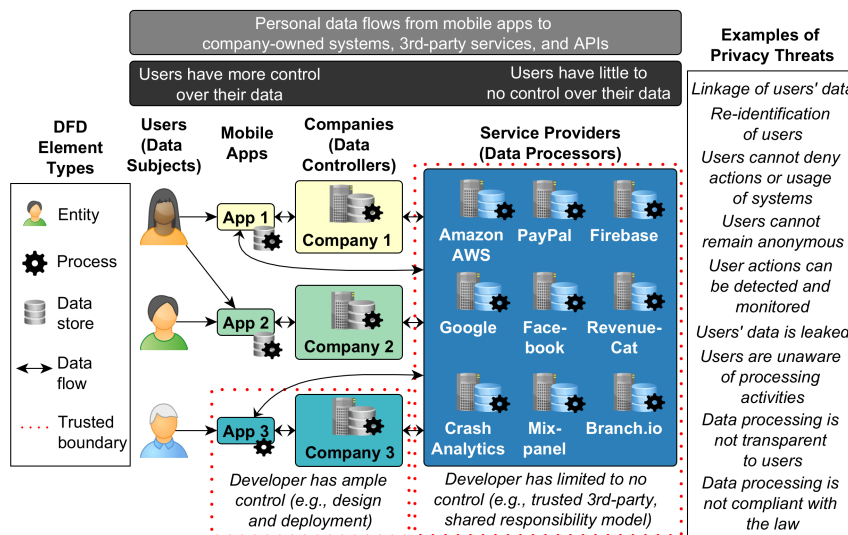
Personal data flows from mobile apps to company-owned systems, 3rd-party services, and APIs

Users have more control over their data

Users have little to no control over their data

Examples of Privacy Threats

Linkage of users' data

Re-identification of users

Users cannot deny actions or usage of systems

Users cannot remain anonymous

User actions can be detected and monitored

Users' data is leaked

Users are unaware of processing activities

Data processing is not transparent to users

Data processing is not compliant with the law

DFD Element Types

Entity

Process

Data store

Data flow

Trusted boundary

Users (Data Subjects)

Mobile Apps

Companies (Data Controllers)

Service Providers (Data Processors)

App 1

App 2

App 3

Company 1

Company 2

Company 3

Amazon AWS

PayPal

Firebase

Google

Face-book

Revenue-Cat

Crash Analytics

Mix-panel

Branch.io

Developer has ample control (e.g., design and deployment)

Developer has limited to no control (e.g., trusted 3rd-party, shared responsibility model)